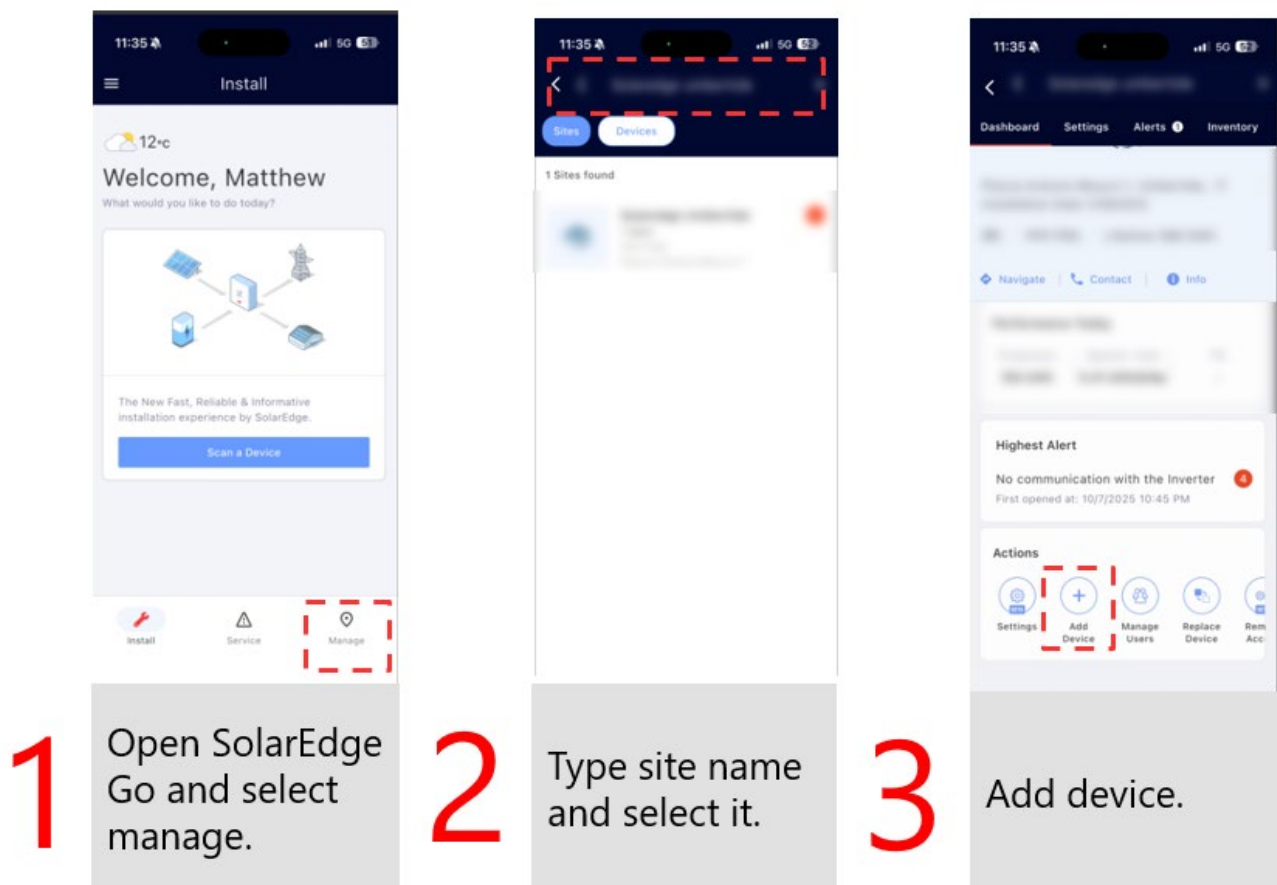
11:35 5G 53

Install

12°c

Welcome, Matthew

What would you like to do today?

The New Fast, Reliable & Informative installation experience by SolarEdge.

Scan a Device

Install Service Manage

1

Open SolarEdge Go and select manage.

11:35 5G 53

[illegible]

Sites Devices

1 Sites found

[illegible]

2

Type site name and select it.

11:35 5G 52

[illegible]

Dashboard Settings Alerts Inventory

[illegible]

Navigate Contact Info

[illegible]

Highest Alert

No communication with the Inverter 4

First opened at: 10/7/2025 10:45 PM

Actions

Settings Add Device Manage Users Replace Device Rem Acc

3

Add device.